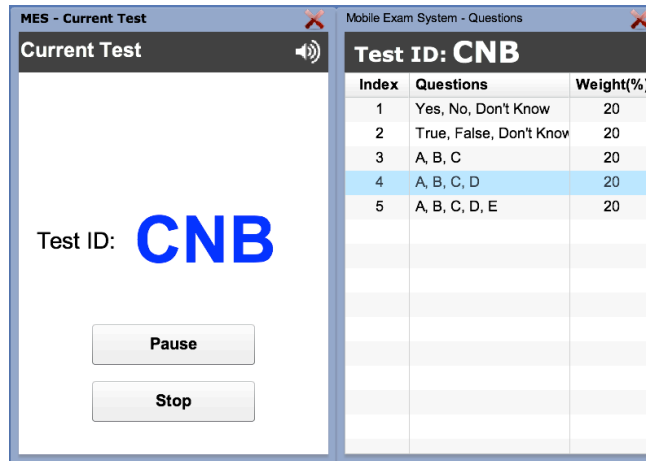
MES - Current Test

Current Test

Test ID: CNB

Pause

Stop

Mobile Exam System - Questions

Test ID: CNB

| Index | Questions | Weight(%) |
|---|---|---|
| 1 | Yes, No, Don't Know | 20 |
| 2 | True, False, Don't Know | 20 |
| 3 | A, B, C | 20 |
| 4 | A, B, C, D | 20 |
| 5 | A, B, C, D, E | 20 |